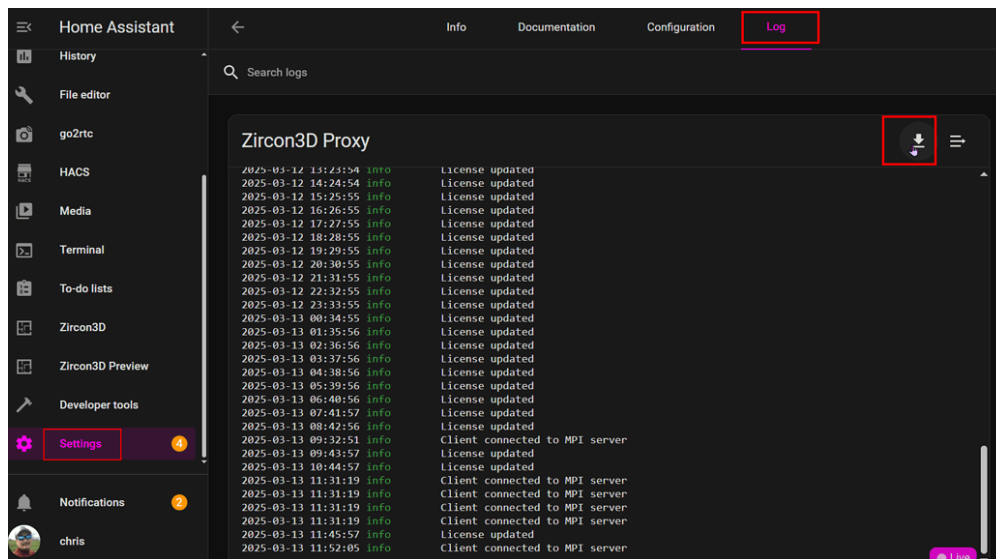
Home Assistant
History
File editor
go2rtc
HACS
Media
Terminal
To-do lists
Zircon3D
Zircon3D Preview
Developer tools
Settings 4
Notifications 2
chris

Info Documentation Configuration Log

Search logs

Zircon3D Proxy

2025-03-12 13:23:54 info License updated
2025-03-12 14:24:54 info License updated
2025-03-12 15:25:55 info License updated
2025-03-12 16:26:55 info License updated
2025-03-12 17:27:55 info License updated
2025-03-12 18:28:55 info License updated
2025-03-12 19:29:55 info License updated
2025-03-12 20:30:55 info License updated
2025-03-12 21:31:55 info License updated
2025-03-12 22:32:55 info License updated
2025-03-12 23:33:55 info License updated
2025-03-13 00:34:55 info License updated
2025-03-13 01:35:56 info License updated
2025-03-13 02:36:56 info License updated
2025-03-13 03:37:56 info License updated
2025-03-13 04:38:56 info License updated
2025-03-13 05:39:56 info License updated
2025-03-13 06:40:56 info License updated
2025-03-13 07:41:57 info License updated
2025-03-13 08:42:56 info License updated
2025-03-13 09:32:51 info Client connected to MPI server
2025-03-13 09:43:57 info License updated
2025-03-13 10:44:57 info License updated
2025-03-13 11:31:19 info Client connected to MPI server
2025-03-13 11:31:19 info Client connected to MPI server
2025-03-13 11:31:19 info Client connected to MPI server
2025-03-13 11:31:19 info Client connected to MPI server
2025-03-13 11:45:57 info License updated
2025-03-13 11:52:05 info Client connected to MPI server

Live